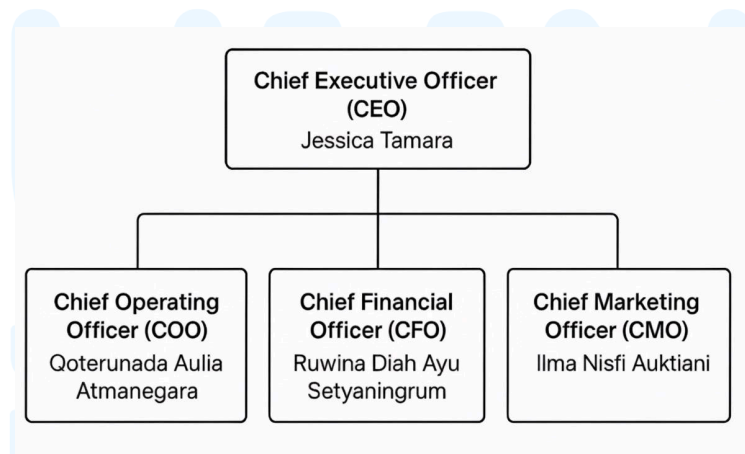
Chief Executive Officer (CEO)
Jessica Tamara

Chief Operating Officer (COO)
Qoterunada Aulia Atmanegara

Chief Financial Officer (CFO)
Ruwina Diah Ayu Setyaningrum

Chief Marketing Officer (CMO)
Ilma Nisfi Auktiani